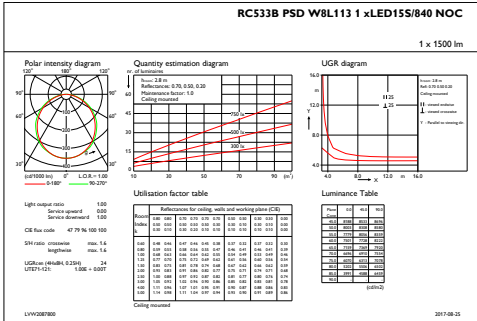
RC533B PSD W8L113 1 xLED15S/840 NOC

1 x 1500 lm

Polar intensity diagram

180°
120° 120°
90° 90°
60° 60°
30° 0° 30°
400
L.O.R. = 1.00
(cd/1000 lm)
0-180°
90-270°

Quantity estimation diagram

nr. of luminaires
h room: 2.8 m
Reflectances: 0.70, 0.50, 0.20
Maintenance factor: 1.0
Ceiling mounted

750 lx
500 lx
300 lx

10 30 50 70 90 (m²)

UGR diagram

16.0
12.0
8.0
4.0
H 2S
1 2S
2.0 4.0 6.0 8.0

Light output ratio 1.00
Service upward 0.00
Service downward 1.00

CIE flux code 47 79 96 100 100

S/H ratio crosswise max. 1.6
lengthwise max. 1.6

UGRcen (4H8H, 0.25H) 24
UTE71-121: 1.00E + 0.00T

Utilisation factor table

Luminance Table

Ceiling mounted

(cd/m2)

LVW2087800

2017-08-25